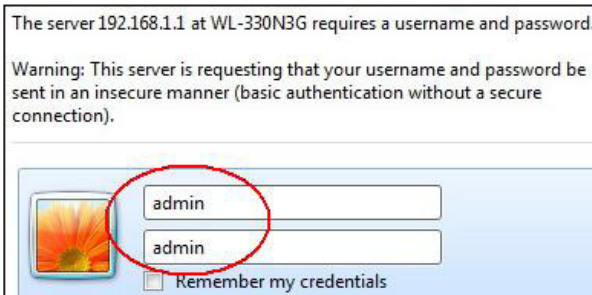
The server 192.168.1.1 at WL-330N3G requires a username and password.

Warning: This server is requesting that your username and password be sent in an insecure manner (basic authentication without a secure connection).

admin

admin

Remember my credentials